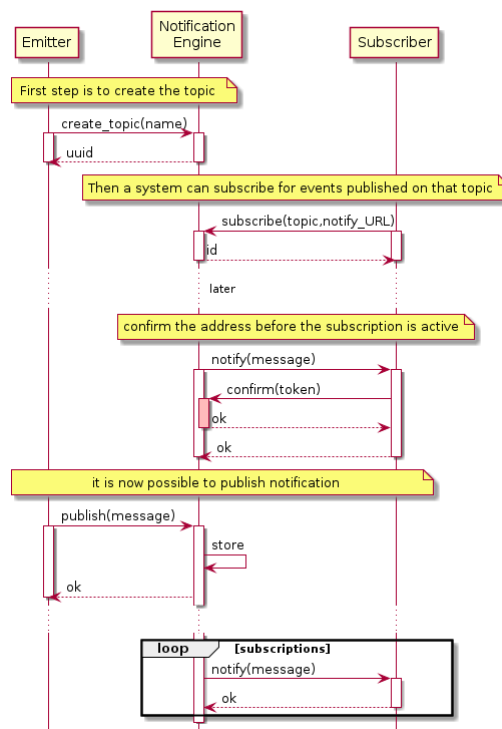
Emitter

Notification Engine

Subscriber

First step is to create the topic

create_topic(name)

uuid

Then a system can subscribe for events published on that topic

subscribe(topic,notify_URL)

id

later

confirm the address before the subscription is active

notify(message)

confirm(token)

ok

ok

it is now possible to publish notification

publish(message)

store

ok

loop [subscriptions]

notify(message)

ok